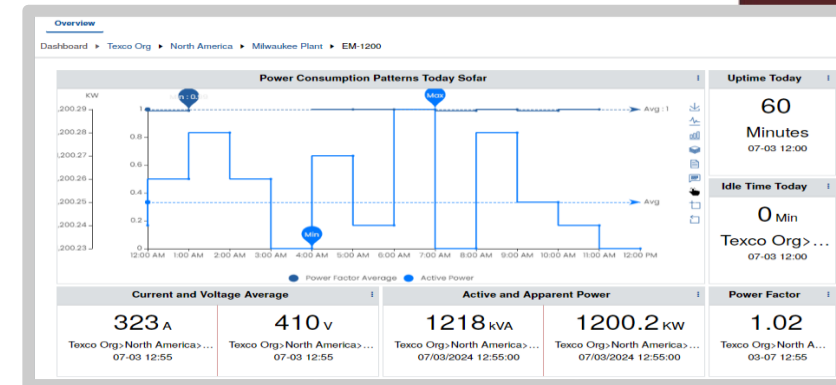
Overview

Dashboard ▸ Texco Org ▸ North America ▸ Milwaukee Plant ▸ EM-1200

Power Consumption Patterns Today Sofar

KW

,200.29
,200.28
,200.27
,200.26
,200.25
,200.24
,200.23

1
0.8
0.6
0.4
0.2
0

Min : 0.
Max
Min

Avg : 1
Avg

12:00 AM 1:00 AM 2:00 AM 3:00 AM 4:00 AM 5:00 AM 6:00 AM 7:00 AM 8:00 AM 9:00 AM 10:00 AM 11:00 AM 12:00 PM

Power Factor Average   Active Power

Uptime Today
60
Minutes
07-03 12:00

Idle Time Today
0 Min
Texco Org>...
07-03 12:00

Current and Voltage Average
323 A
Texco Org>North America>...
07-03 12:55
410 V
Texco Org>North America>...
07-03 12:55

Active and Apparent Power
1218 kVA
Texco Org>North America>...
07/03/2024 12:55:00
1200.2 KW
Texco Org>North America>...
07/03/2024 12:55:00

Power Factor
1.02
Texco Org>North A...
03-07 12:55